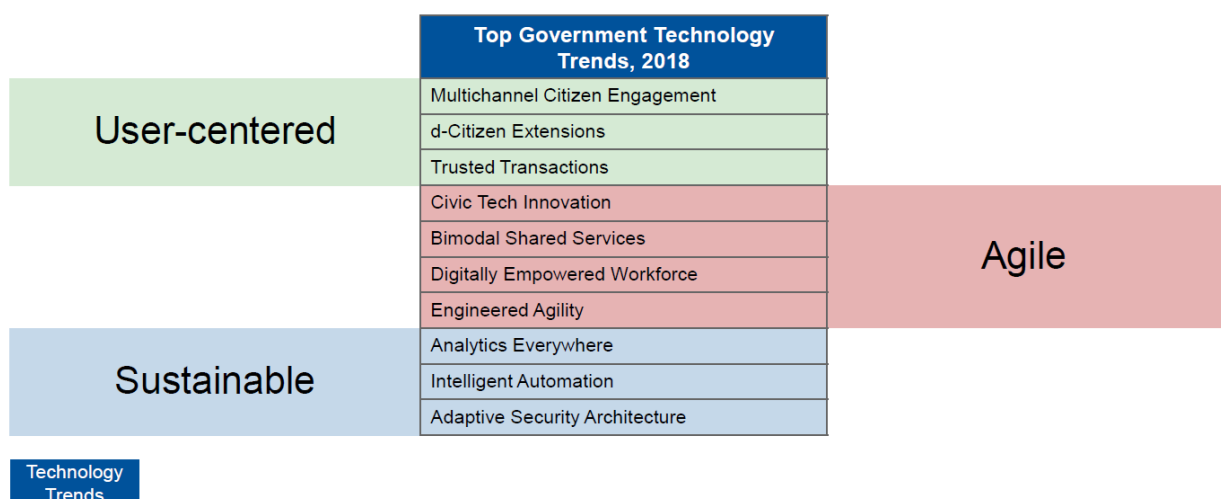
| Top Government Technology Trends, 2018 |
|---|
| Multichannel Citizen Engagement |
| d-Citizen Extensions |
| Trusted Transactions |
| Civic Tech Innovation |
| Bimodal Shared Services |
| Digitally Empowered Workforce |
| Engineered Agility |
| Analytics Everywhere |
| Intelligent Automation |
| Adaptive Security Architecture |

User-centered

Agile

Sustainable

Technology Trends